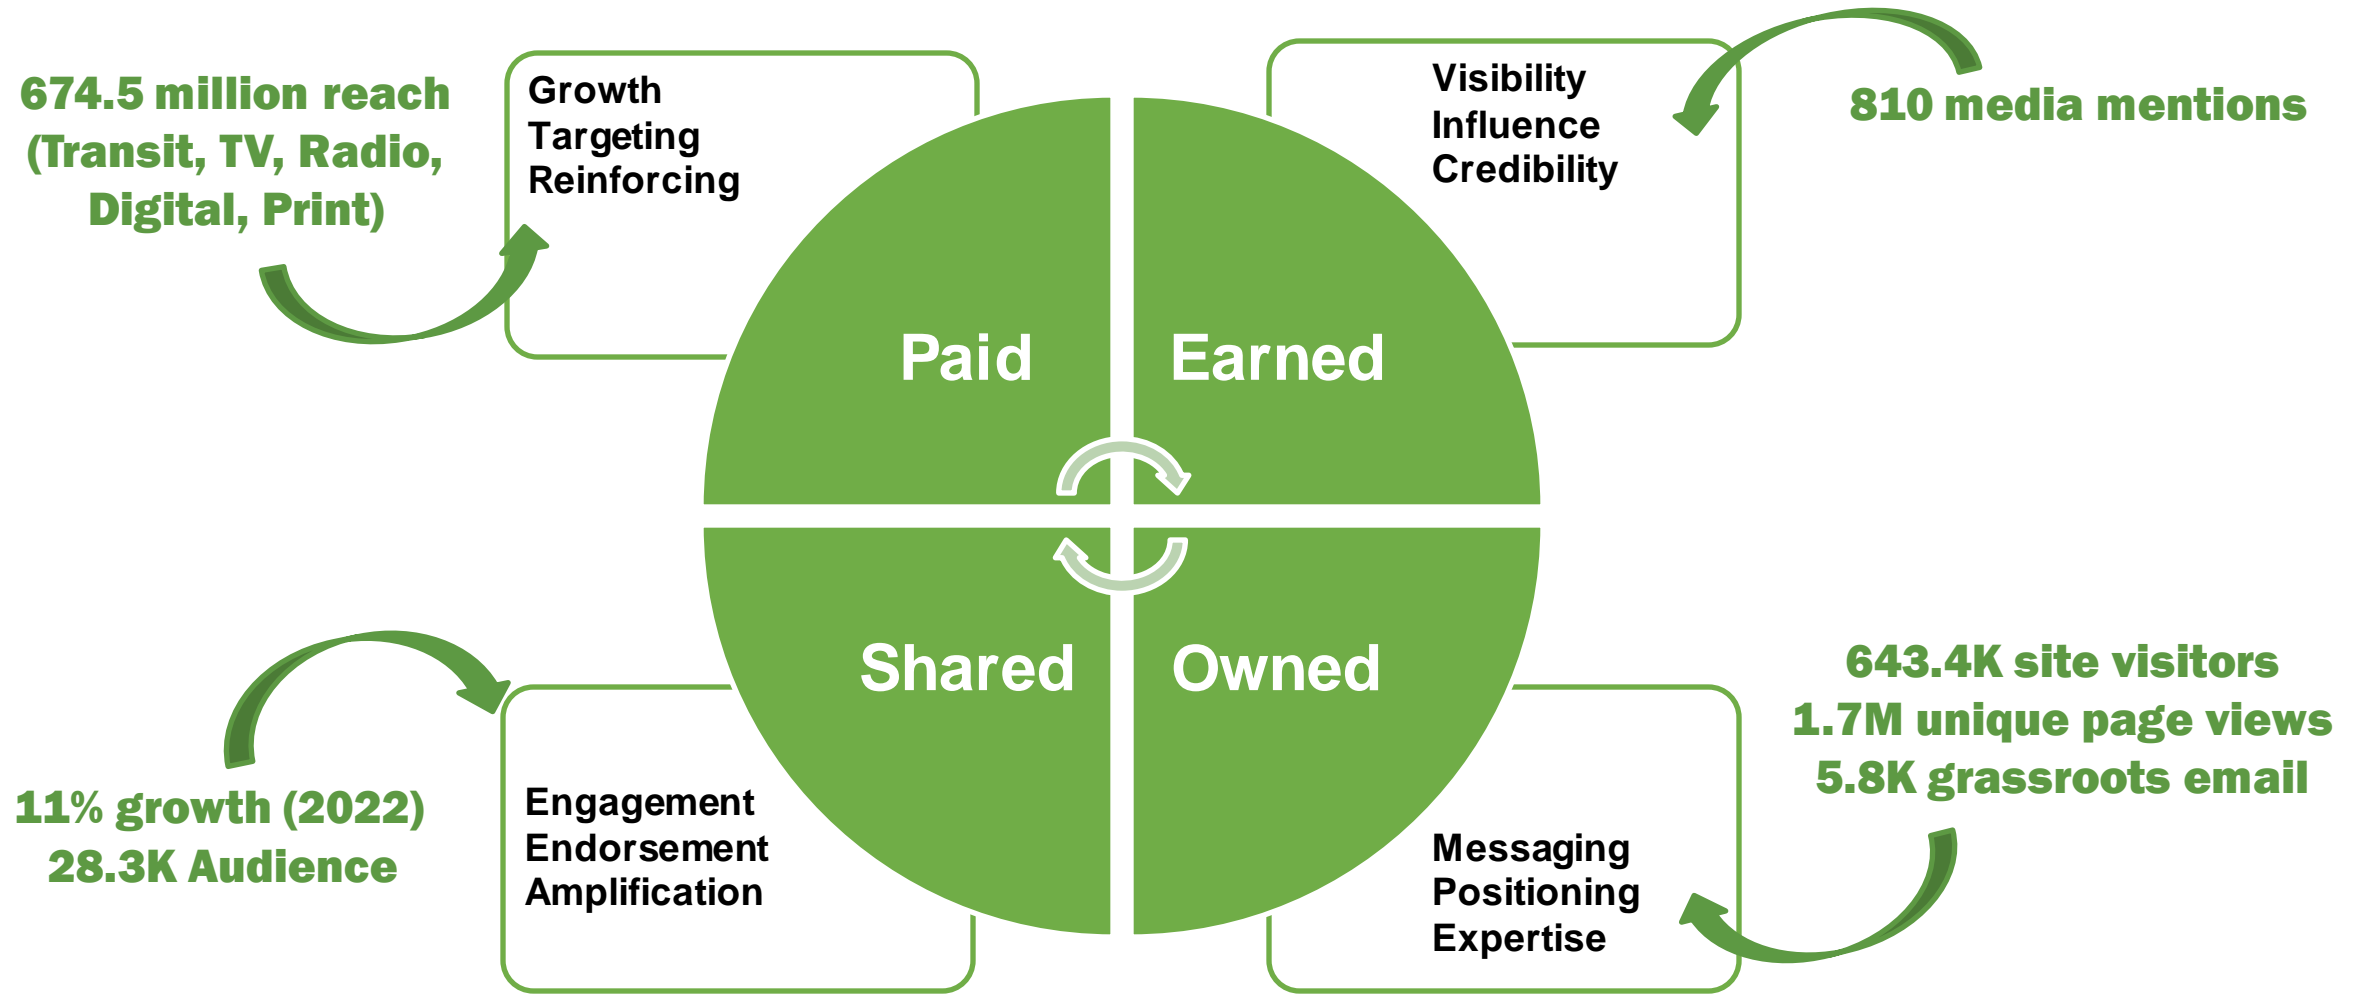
674.5 million reach (Transit, TV, Radio, Digital, Print)

Growth
Targeting
Reinforcing

Visibility
Influence
Credibility

810 media mentions

Paid

Earned

Shared

Owned

11% growth (2022)
28.3K Audience

Engagement
Endorsement
Amplification

Messaging
Positioning
Expertise

643.4K site visitors
1.7M unique page views
5.8K grassroots email